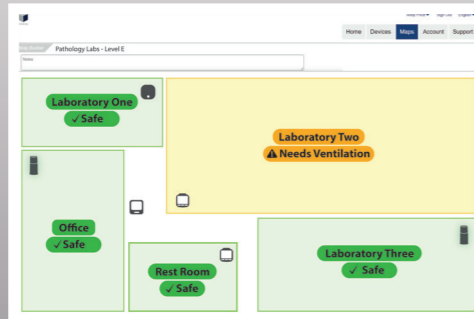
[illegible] Sign Out English

Home Devices Maps Account Support

Floor Number Pathology Labs - Level E

Notes

Laboratory One
✓ Safe

Laboratory Two
⚠ Needs Ventilation

Office
✓ Safe

Rest Room
✓ Safe

Laboratory Three
✓ Safe